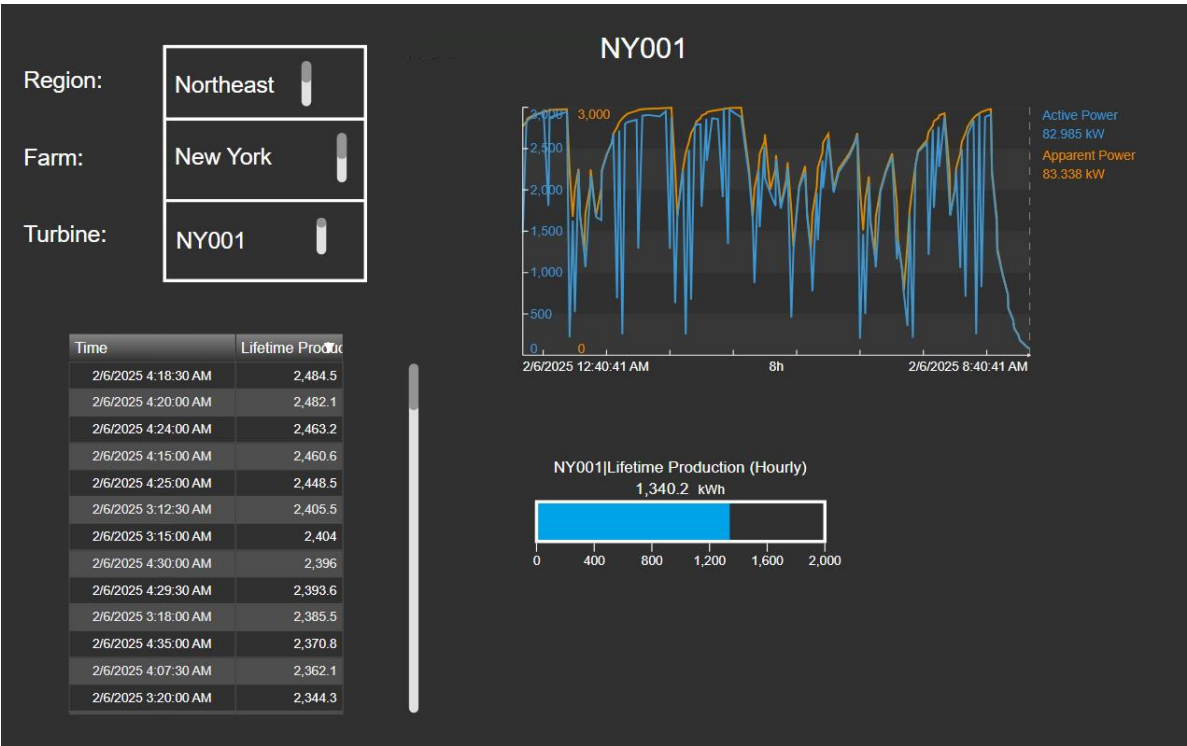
Region: Northeast
Farm: New York
Turbine: NY001

NY001

3,000 3,000
2,500
2,000
1,500
1,000
500
0 0

2/6/2025 12:40:41 AM 8h 2/6/2025 8:40:41 AM

Active Power
82.985 kW
Apparent Power
83.338 kW

| Time | Lifetime Produc |
|---|---|
| 2/6/2025 4:18:30 AM | 2,484.5 |
| 2/6/2025 4:20:00 AM | 2,482.1 |
| 2/6/2025 4:24:00 AM | 2,463.2 |
| 2/6/2025 4:15:00 AM | 2,460.6 |
| 2/6/2025 4:25:00 AM | 2,448.5 |
| 2/6/2025 3:12:30 AM | 2,405.5 |
| 2/6/2025 3:15:00 AM | 2,404 |
| 2/6/2025 4:30:00 AM | 2,396 |
| 2/6/2025 4:29:30 AM | 2,393.6 |
| 2/6/2025 3:18:00 AM | 2,385.5 |
| 2/6/2025 4:35:00 AM | 2,370.8 |
| 2/6/2025 4:07:30 AM | 2,362.1 |
| 2/6/2025 3:20:00 AM | 2,344.3 |

NY001|Lifetime Production (Hourly)
1,340.2 kWh
0 400 800 1,200 1,600 2,000